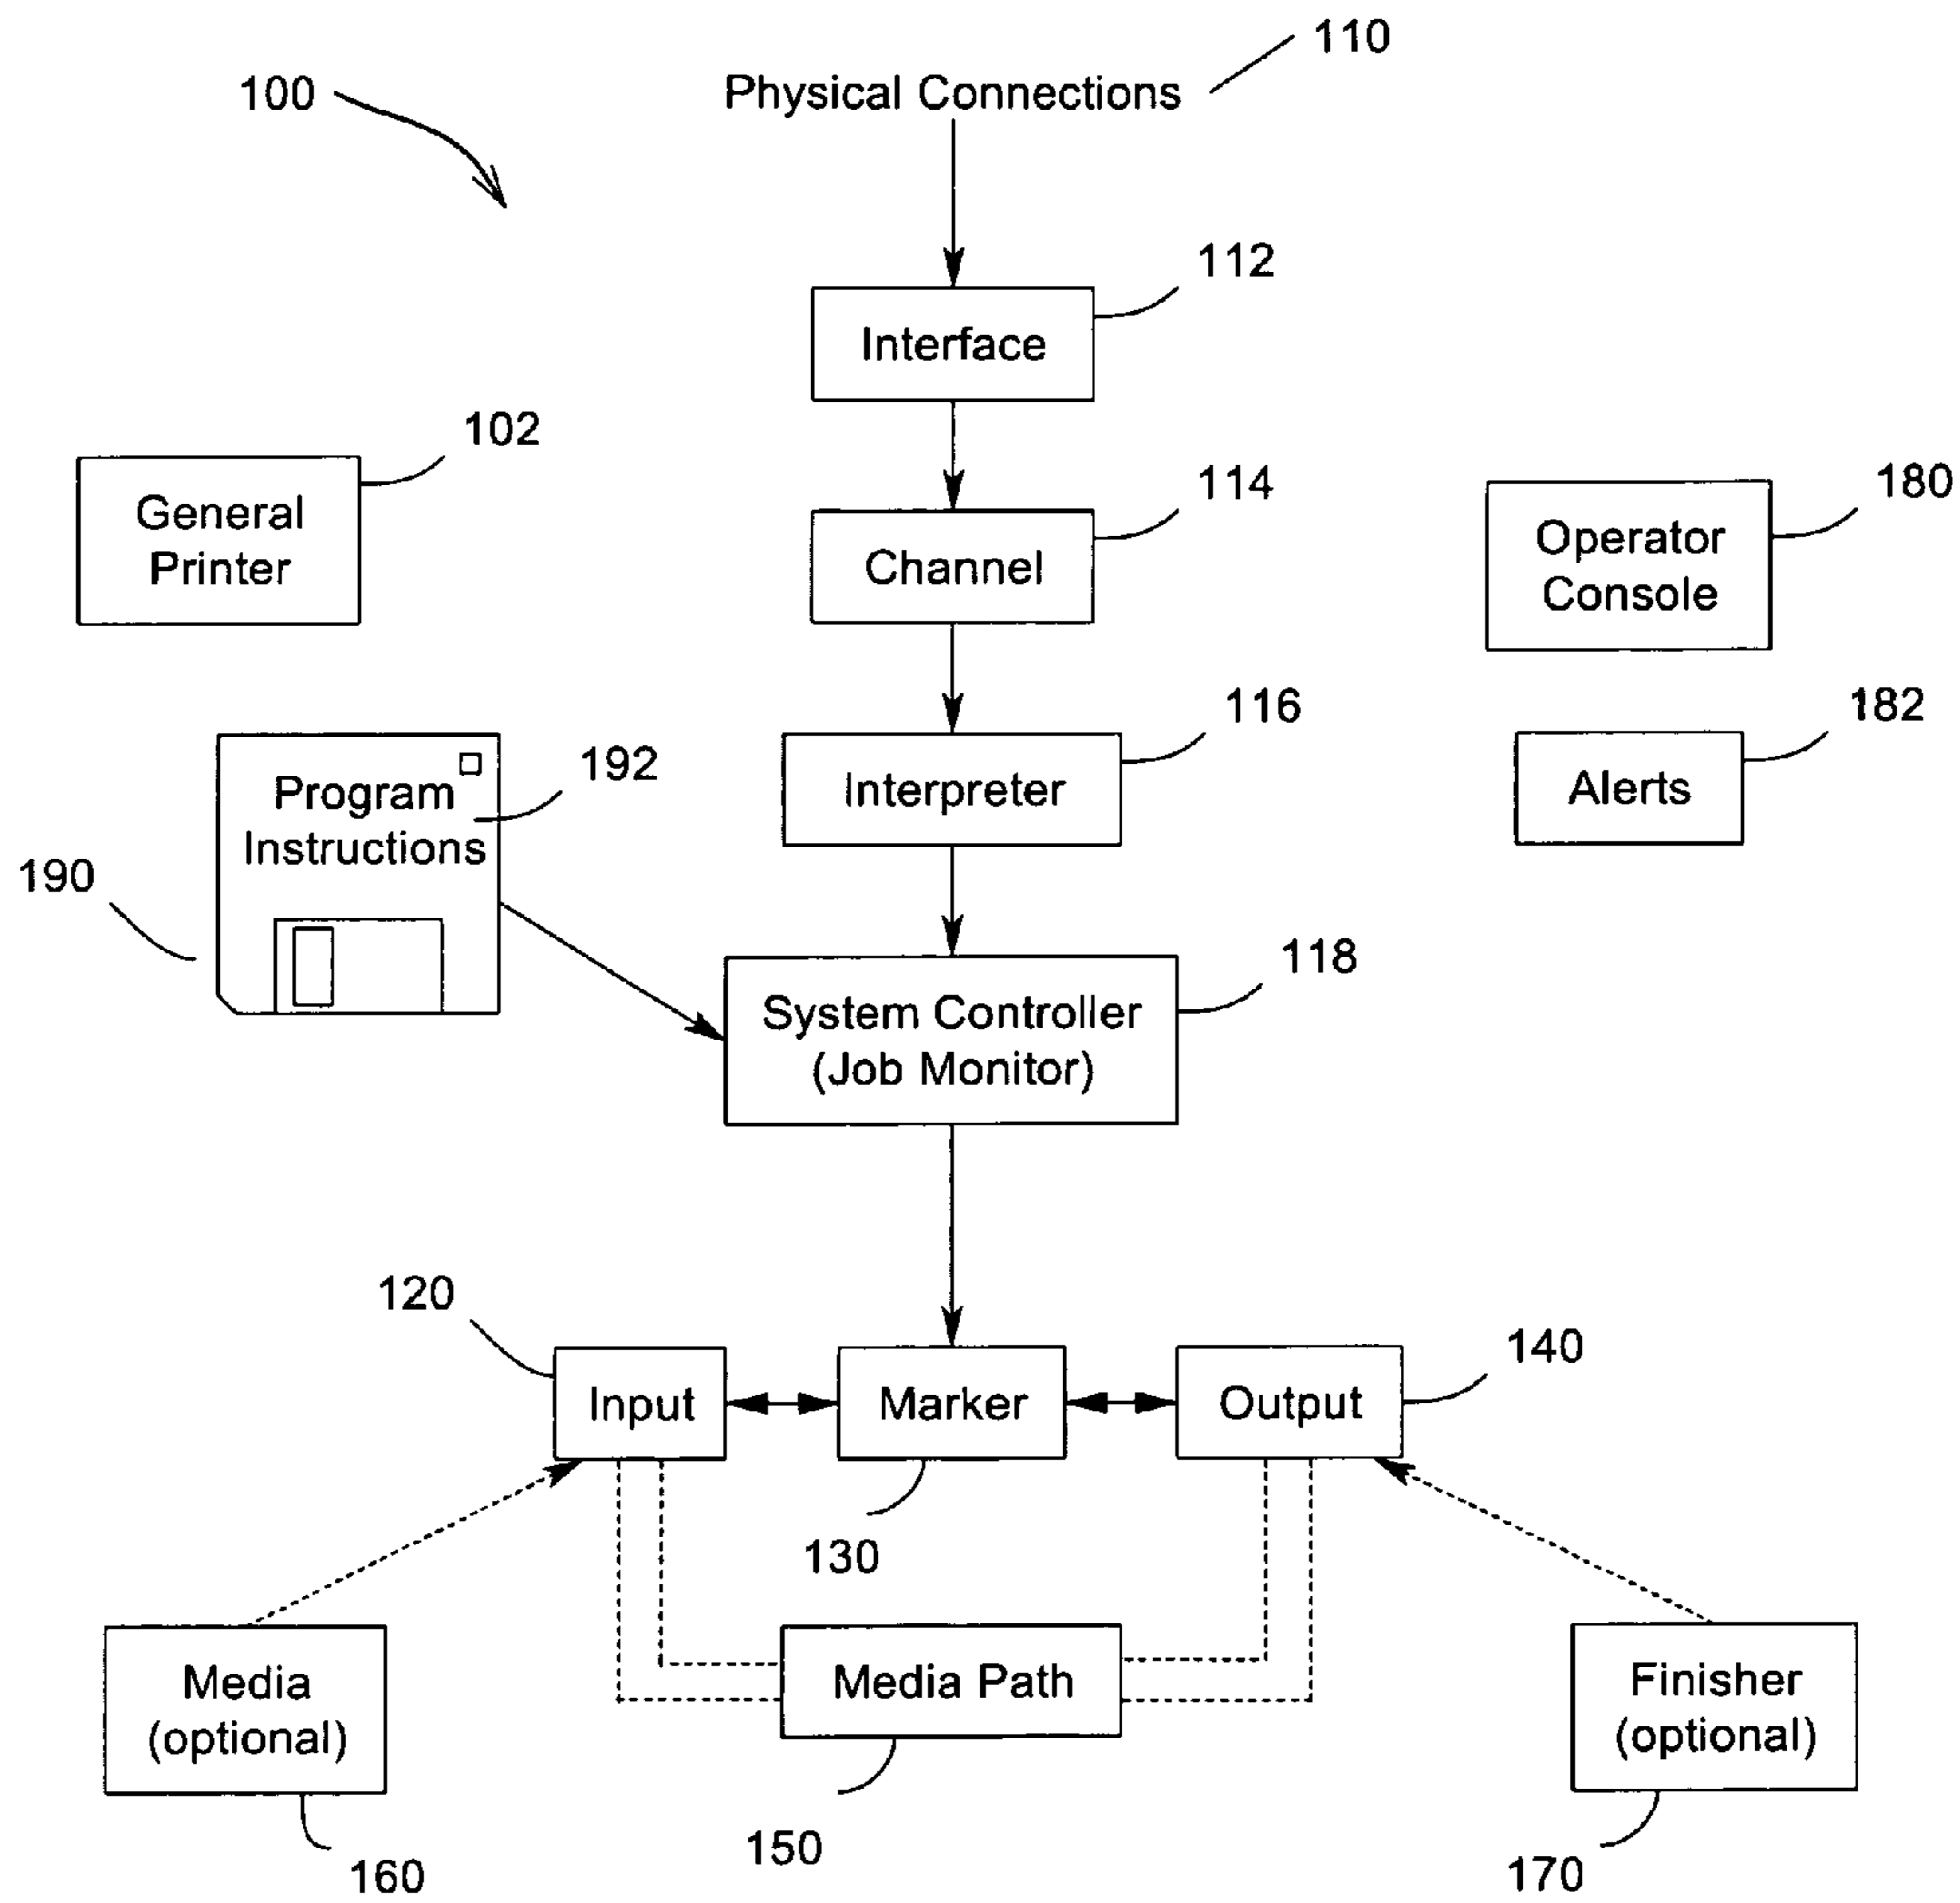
100

Physical Connections

110

112

Interface

102

General Printer

114

Channel

180

Operator Console

116

Interpreter

182

Alerts

Program Instructions

192

190

118

System Controller (Job Monitor)

120

Input

Marker

Output

140

130

Media (optional)

Media Path

Finisher (optional)

160

150

170